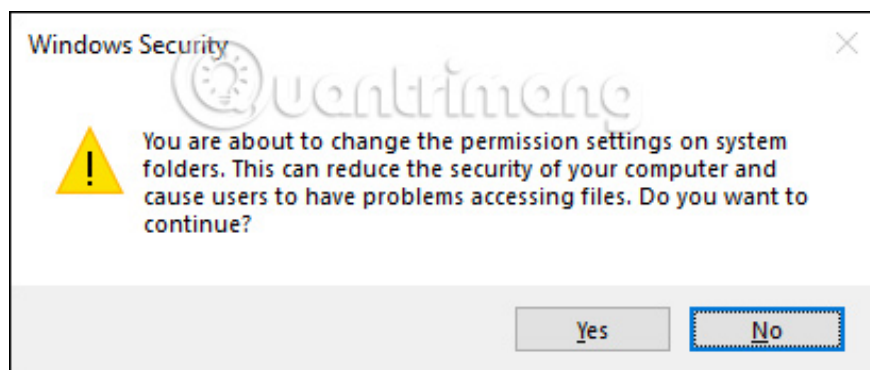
Windows Security

Quantrimang

You are about to change the permission settings on system folders. This can reduce the security of your computer and cause users to have problems accessing files. Do you want to continue?

Yes

No